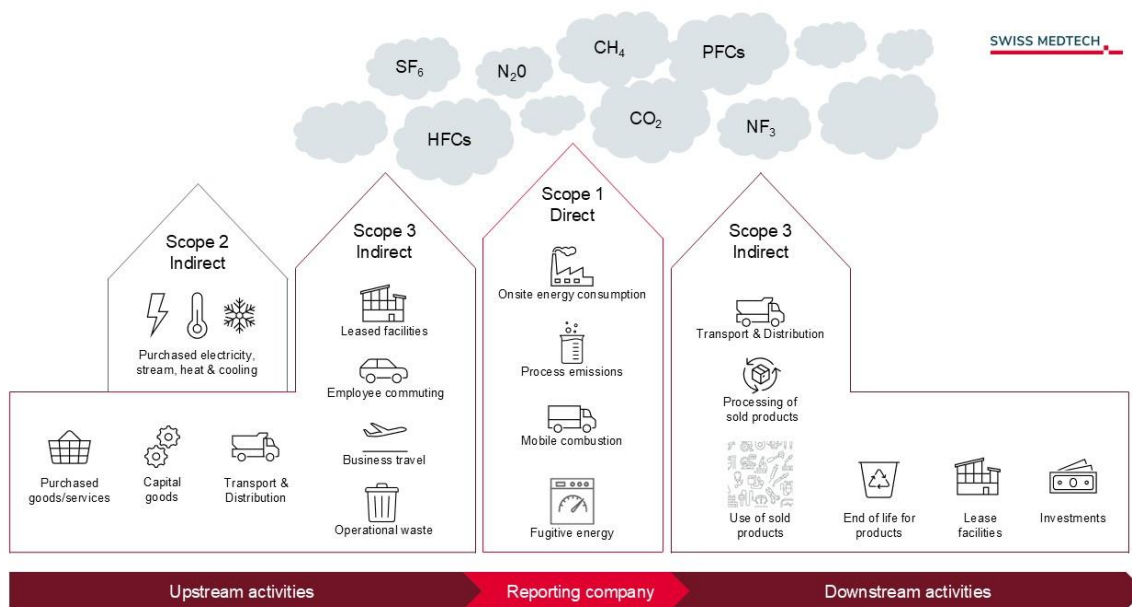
SWISS MEDTECH

$SF_6$
$N_20$
$CH_4$
PFCs
HFCs
$CO_2$
$NF_3$

Scope 2
Indirect

Purchased electricity, stream, heat & cooling

Scope 3
Indirect

Leased facilities

Employee commuting

Business travel

Operational waste

Scope 1
Direct

Onsite energy consumption

Process emissions

Mobile combustion

Fugitive energy

Scope 3
Indirect

Transport & Distribution

Processing of sold products

Purchased goods/services

Capital goods

Transport & Distribution

Use of sold products

End of life for products

Lease facilities

Investments

Upstream activities

Reporting company

Downstream activities